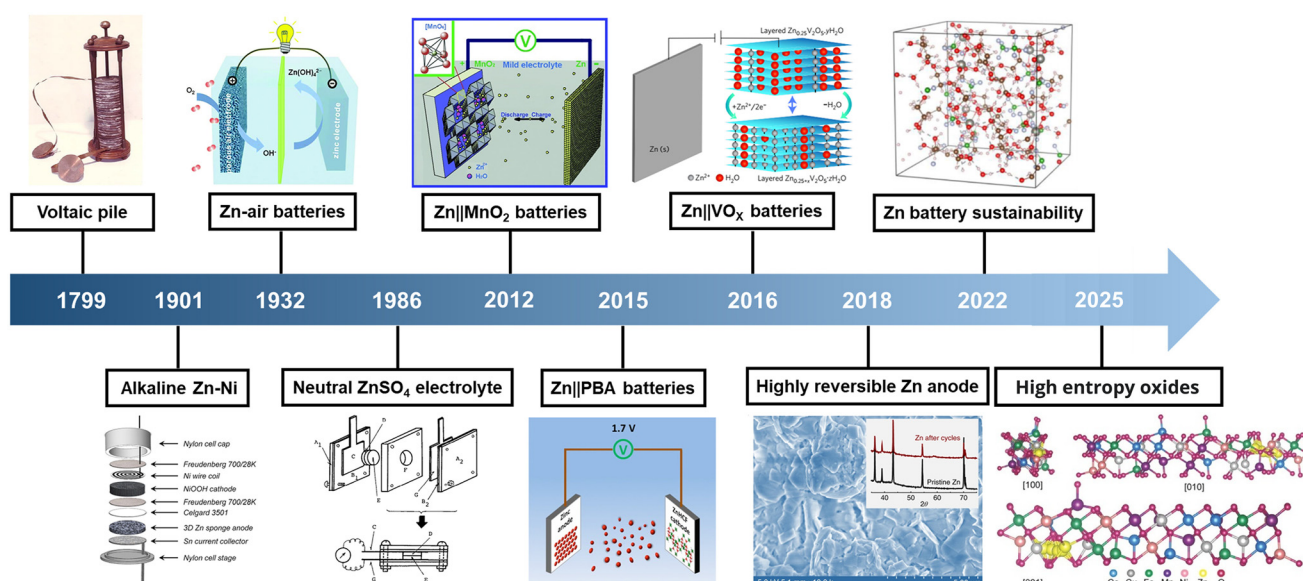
Voltaic pile

$O_2$
$Zn(OH)_4^{2-}$
$OH^-$
porous air electrode
zinc electrode
Zn-air batteries

$[MnO_6]$
V
$MnO_2$
Mild electrolyte
Zn
Discharge
Charge
$Zn^{2+}$
$H_2O$
$Zn||MnO_2$ batteries

Layered $Zn_{0.25}V_2O_5 \cdot yH_2O$
Zn (s)
$+Zn^{2+}/2e^-$
$-H_2O$
$Zn^{2+}$
$H_2O$
Layered $Zn_{0.25+x}V_2O_5 \cdot zH_2O$
$Zn||VO_X$ batteries

Zn battery sustainability

1799
1901
1932
1986
2012
2015
2016
2018
2022
2025

Alkaline Zn-Ni
Nylon cell cap
Freudenberg 700/28K
Ni wire coil
NiOOH cathode
Freudenberg 700/28K
Celgard 3501
3D Zn sponge anode
Sn current collector
Nylon cell stage

Neutral $ZnSO_4$ electrolyte
$A_1$
C
D
F
$A_2$
B
E
G
C
D
G
E

$Zn||PBA$ batteries
1.7 V
V
Zinc anode
ZnHCF cathode

Highly reversible Zn anode
Zn after cycles
Pristine Zn
40
50
60
70
$2\theta$

High entropy oxides
[100]
[010]
[001]
Co
Cu
Fe
Mn
Ni
Zn
O